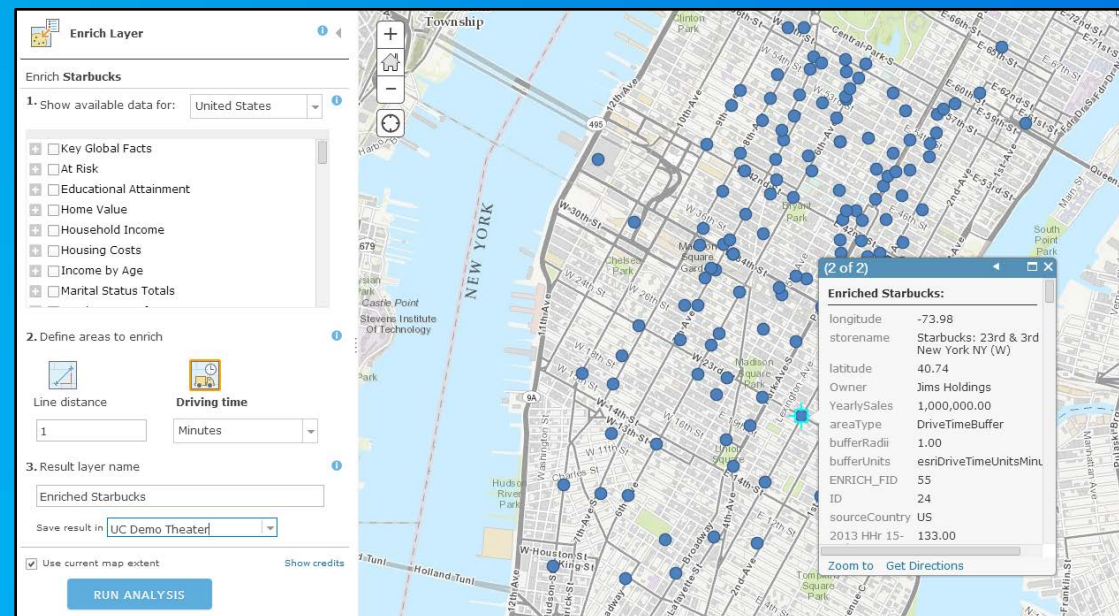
Enrich Layer

Enrich Starbucks

1. Show available data for: United States

Key Global Facts
At Risk
Educational Attainment
Home Value
Household Income
Housing Costs
Income by Age
Marital Status Totals

2. Define areas to enrich

Line distance
Driving time

1
Minutes

3. Result layer name

Enriched Starbucks

Save result in UC Demo Theater

Use current map extent
Show credits

RUN ANALYSIS

(2 of 2)

Enriched Starbucks:

| | |
|---|---|
| longitude | -73.98 |
| storename | Starbucks: 23rd & 3rd New York NY (W) |
| latitude | 40.74 |
| Owner | Jims Holdings |
| YearlySales | 1,000,000.00 |
| areaType | DriveTimeBuffer |
| bufferRadii | 1.00 |
| bufferUnits | esriDriveTimeUnitsMinu |
| ENRICH_FID | 55 |
| ID | 24 |
| sourceCountry | US |
| 2013 HHr 15- | 133.00 |

Zoom to
Get Directions

Township
NEW YORK
Clinton Park
Central Park S
Castle Point
Stevens Institute Of Technology
Chelsea Park
Madison Square Park
Bryant Park
Madison Square Garden
Union Square
Hudson River Park
Tompkins Square Park
South Point Park
Queens
Holland Tunl
W Houston St
King St
W 30th St
W 14th St
W 13th St
W 23rd St
W 11th St
W 16th St
W 36th St
W 54th St
E 66th St
E 62nd St
E 57th St
E 53rd St
E 14th St
12th Ave
10th Ave
11th Ave
8th Ave
6th Ave
5th Ave
2nd Ave
1st Ave
Park Ave S
Lexington Ave
Broadway
Washington St
Charles St
Main St
Franklin St
Pulaski Br
495
9A
679